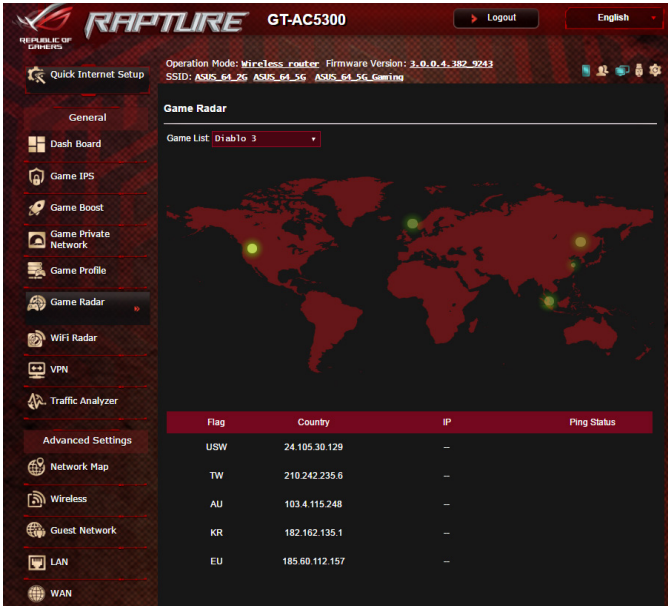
REPUBLIC OF GAMERS

RAPTURE GT-AC5300

Logout

English

Quick Internet Setup

Operation Mode: Wireless router Firmware Version: 3.0.0.4.382_9243
SSID: ASUS_64_2G ASUS_64_5G ASUS_64_5G_Gaming

General

Dash Board

Game IPS

Game Boost

Game Private Network

Game Profile

Game Radar

WiFi Radar

VPN

Traffic Analyzer

Advanced Settings

Network Map

Wireless

Guest Network

LAN

WAN

Game Radar

Game List Diablo 3

| Flag | Country | IP | Ping Status |
|---|---|---|---|
| USW | 24.105.30.129 | -- | |
| TW | 210.242.235.6 | -- | |
| AU | 103.4.115.248 | -- | |
| KR | 182.162.135.1 | -- | |
| EU | 185.60.112.157 | -- | |